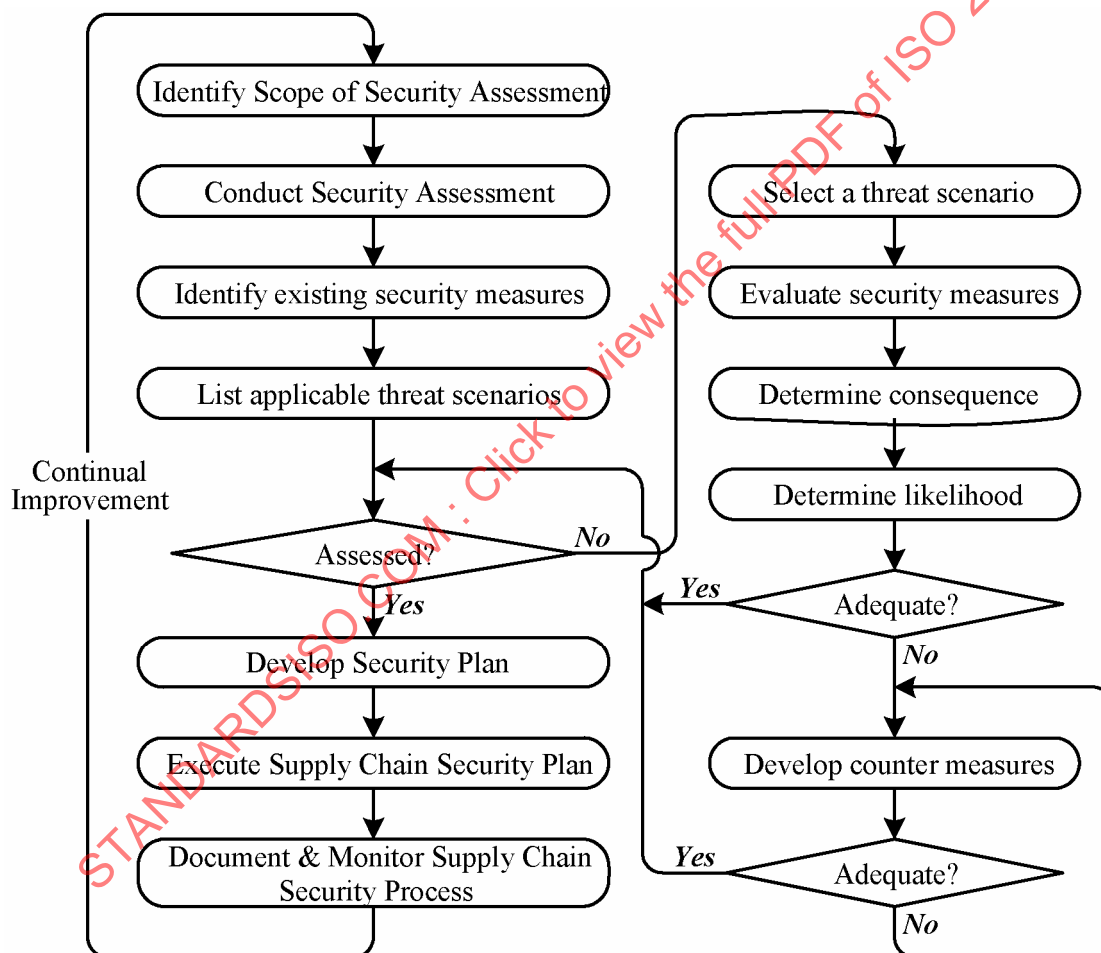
Identify Scope of Security Assessment

Conduct Security Assessment

Identify existing security measures

List applicable threat scenarios

Continual Improvement

Assessed?

No

Yes

Develop Security Plan

Execute Supply Chain Security Plan

Document & Monitor Supply Chain Security Process

Select a threat scenario

Evaluate security measures

Determine consequence

Determine likelihood

Yes

Adequate?

No

Develop counter measures

Yes

Adequate?

No

STANDARDSISO.COM : Click to view the full PDF of ISO 2